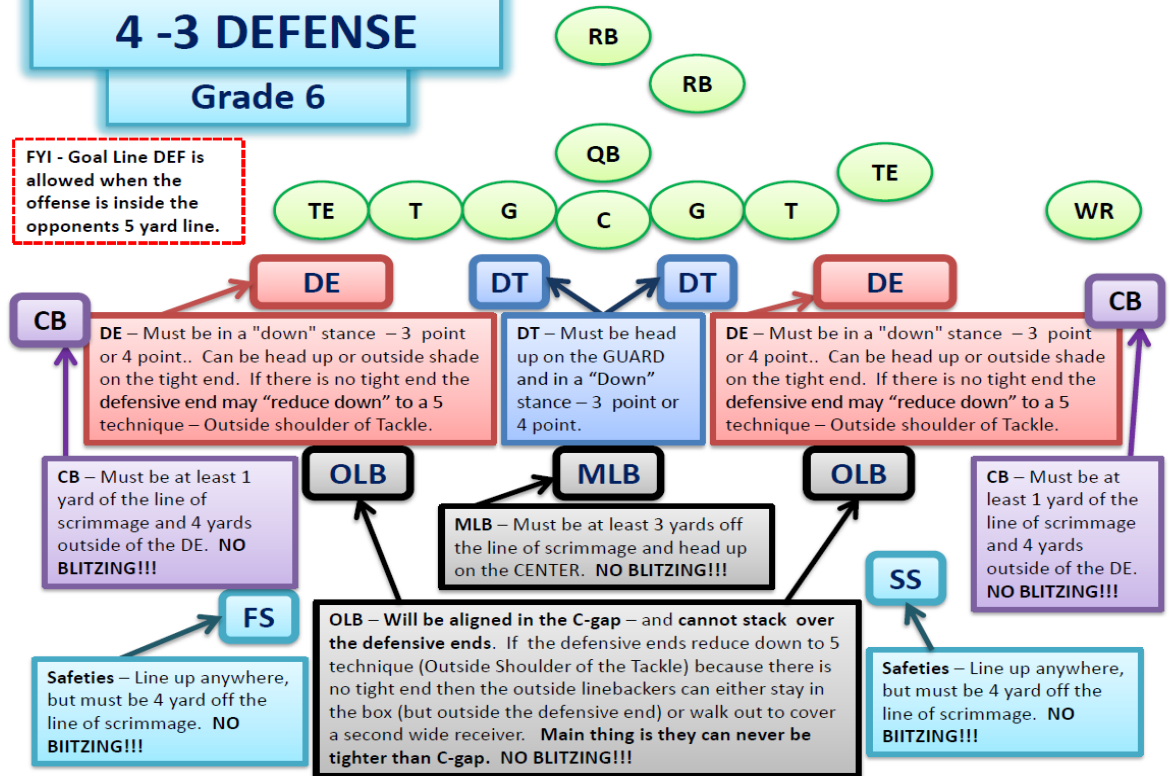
4 -3 DEFENSE

Grade 6

FYI - Goal Line DEF is allowed when the offense is inside the opponents 5 yard line.

RB

RB

QB

TE

TE T G C G T

WR

DE

DT

DT

DE

CB

CB

DE – Must be in a "down" stance – 3 point or 4 point.. Can be head up or outside shade on the tight end. If there is no tight end the defensive end may "reduce down" to a 5 technique – Outside shoulder of Tackle.

DT – Must be head up on the GUARD and in a "Down" stance – 3 point or 4 point.

DE – Must be in a "down" stance – 3 point or 4 point.. Can be head up or outside shade on the tight end. If there is no tight end the defensive end may "reduce down" to a 5 technique – Outside shoulder of Tackle.

OLB

MLB

OLB

CB – Must be at least 1 yard of the line of scrimmage and 4 yards outside of the DE. NO BLITZING!!!

MLB – Must be at least 3 yards off the line of scrimmage and head up on the CENTER. NO BLITZING!!!

CB – Must be at least 1 yard of the line of scrimmage and 4 yards outside of the DE. NO BLITZING!!!

FS

SS

Safeties – Line up anywhere, but must be 4 yard off the line of scrimmage. NO BIITZING!!!

OLB – Will be aligned in the C-gap – and cannot stack over the defensive ends. If the defensive ends reduce down to 5 technique (Outside Shoulder of the Tackle) because there is no tight end then the outside linebackers can either stay in the box (but outside the defensive end) or walk out to cover a second wide receiver. Main thing is they can never be tighter than C-gap. NO BLITZING!!!

Safeties – Line up anywhere, but must be 4 yard off the line of scrimmage. NO BIITZING!!!